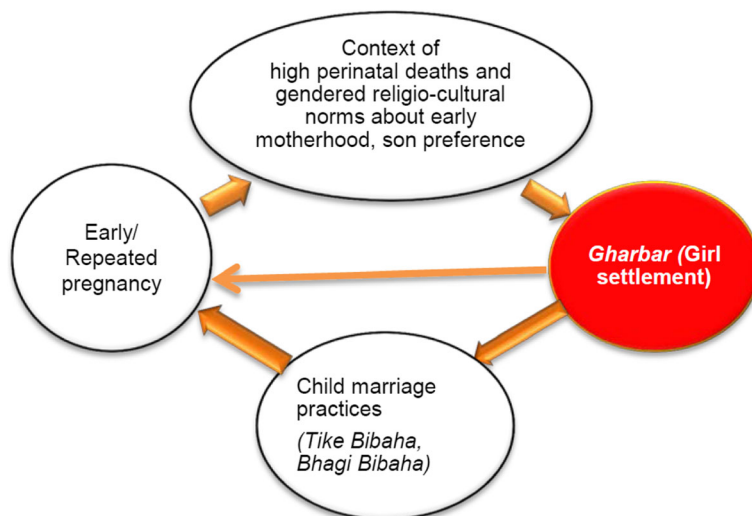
Context of high perinatal deaths and gendered religio-cultural norms about early motherhood, son preference

Gharbar (Girl settlement)

Child marriage practices

(Tike Bibaha, Bhagi Bibaha)

Early/ Repeated pregnancy